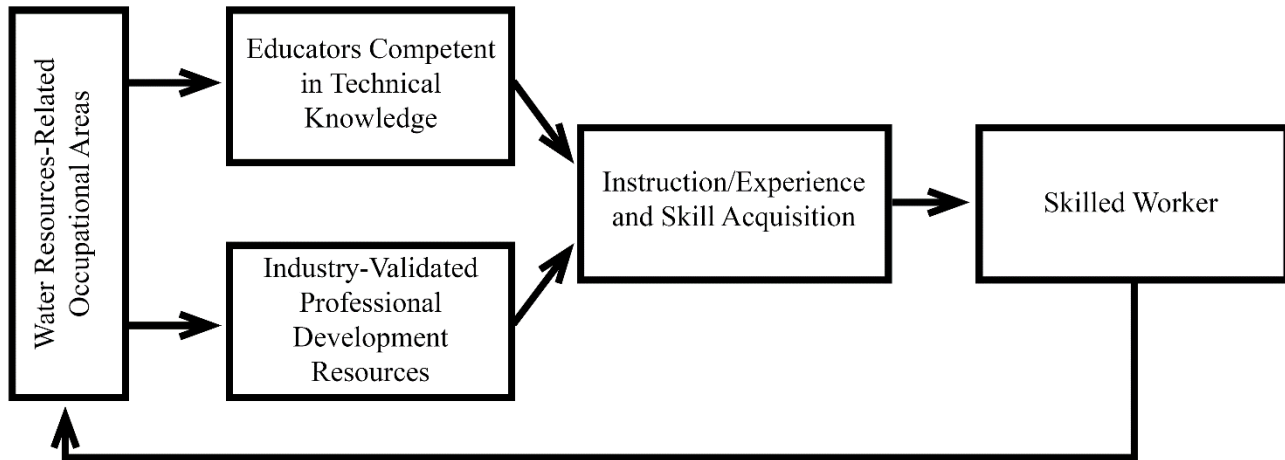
Water Resources-Related Occupational Areas

Educators Competent in Technical Knowledge

Industry-Validated Professional Development Resources

Instruction/Experience and Skill Acquisition

Skilled Worker